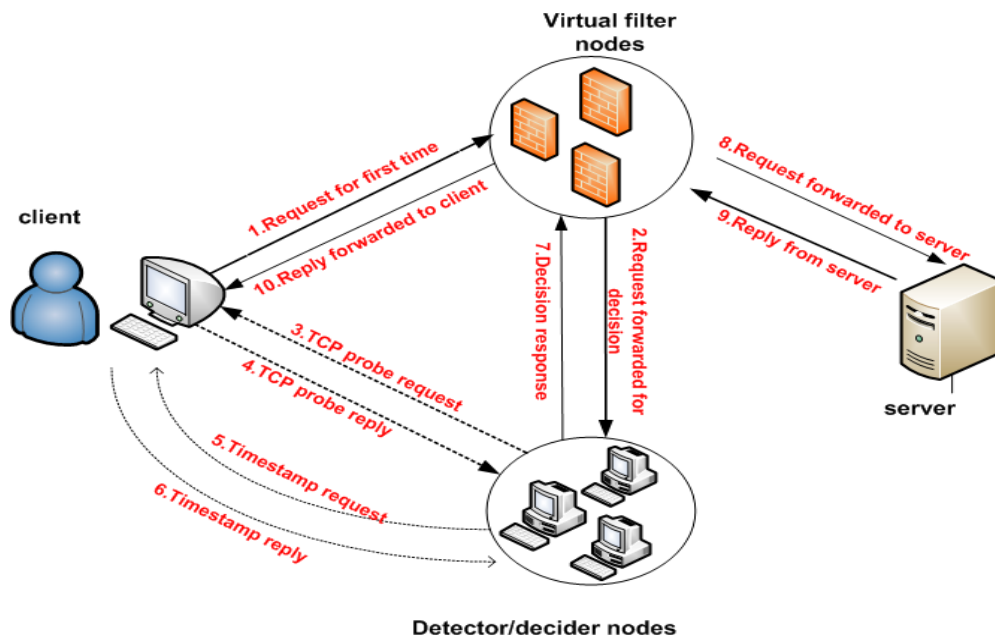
Virtual filter nodes

client

1.Request for first time

10.Reply forwarded to client

8.Request forwarded to server

9.Reply from server

7.Decision response

2.Request forwarded for decision

3.TCP probe request

4.TCP probe reply

5.Timestamp request

6.Timestamp reply

server

Detector/decider nodes